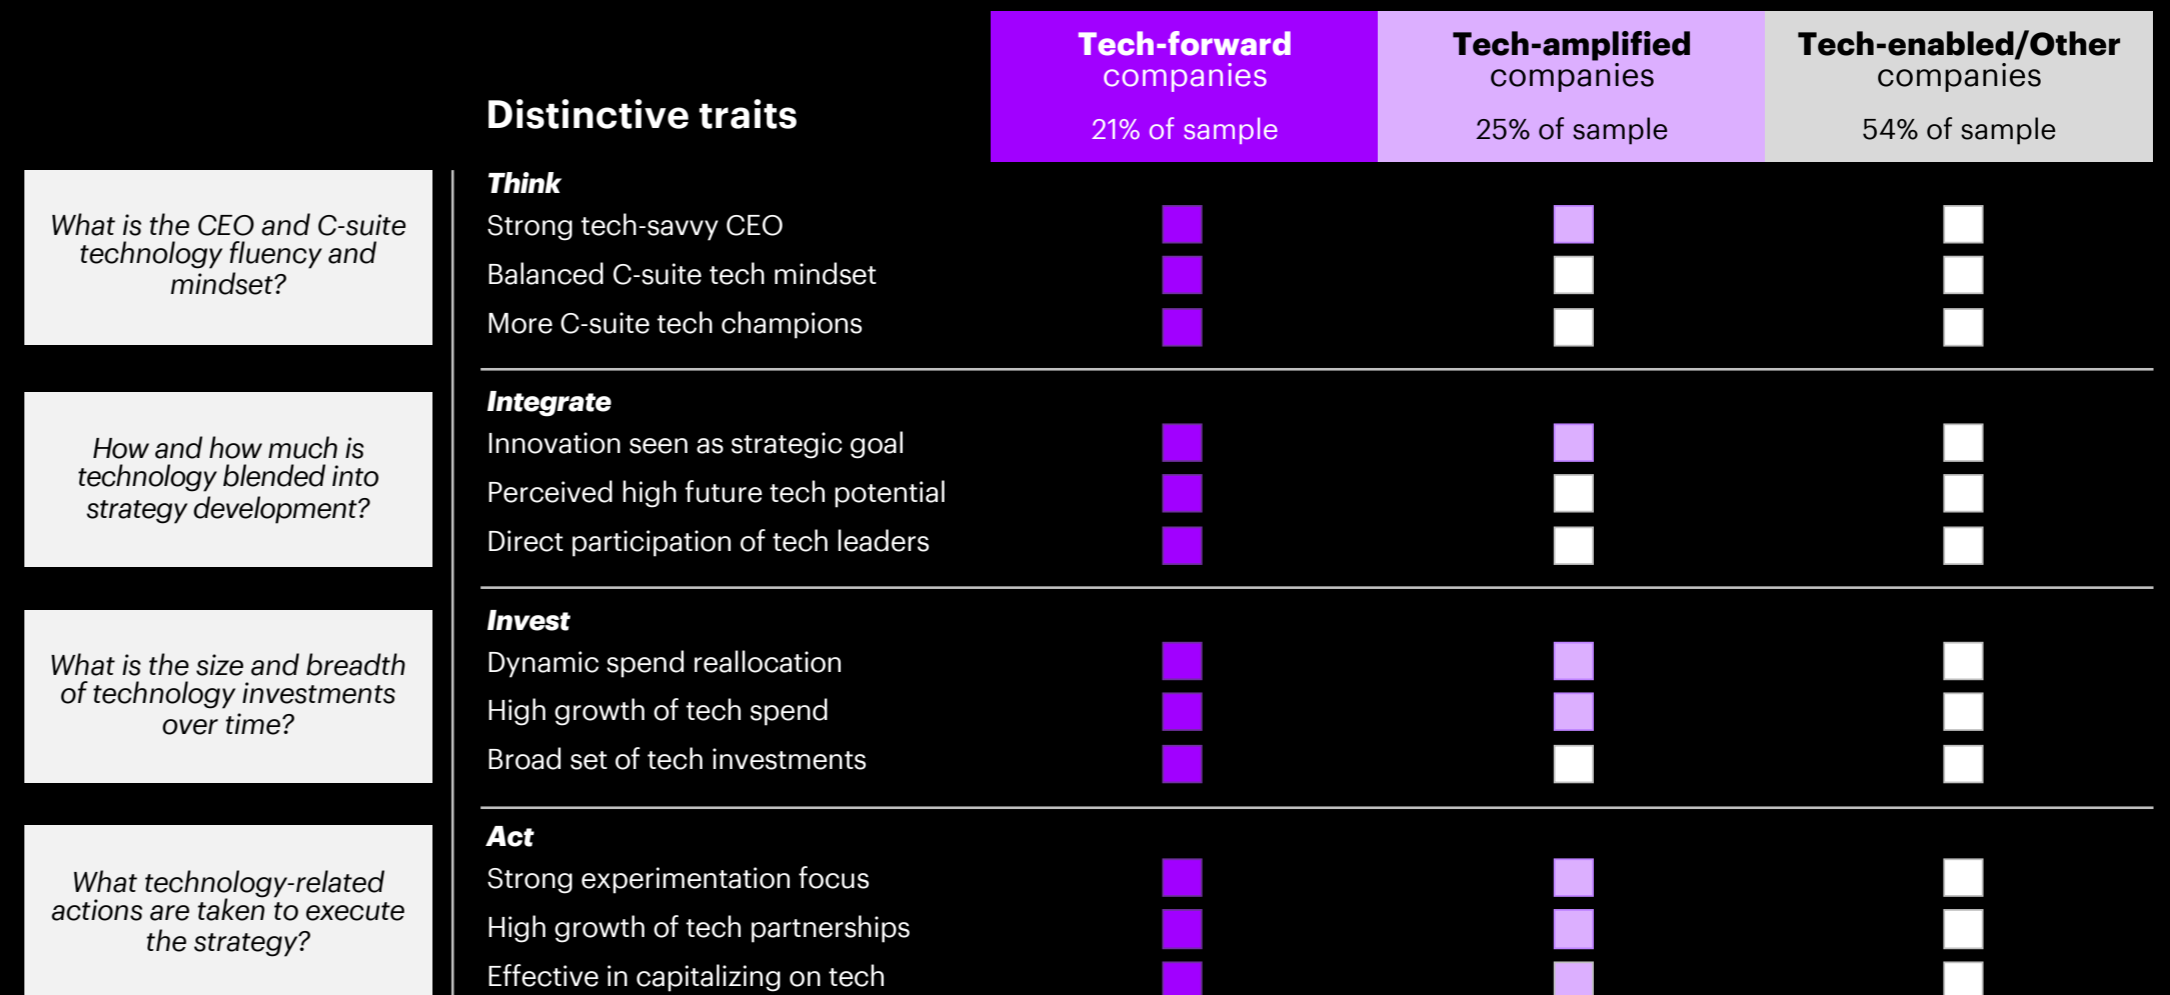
| | Distinctive traits | Tech-forward companies 21% of sample | Tech-amplified companies 25% of sample | Tech-enabled/Other companies 54% of sample |
|---|---|---|---|---|
| What is the CEO and C-suite technology fluency and mindset? | Think | | | |
| | Strong tech-savvy CEO | | | |
| | Balanced C-suite tech mindset | | | |
| | More C-suite tech champions | | | |
| How and how much is technology blended into strategy development? | Integrate | | | |
| | Innovation seen as strategic goal | | | |
| | Perceived high future tech potential | | | |
| | Direct participation of tech leaders | | | |
| What is the size and breadth of technology investments over time? | Invest | | | |
| | Dynamic spend reallocation | | | |
| | High growth of tech spend | | | |
| | Broad set of tech investments | | | |
| What technology-related actions are taken to execute the strategy? | Act | | | |
| | Strong experimentation focus | | | |
| | High growth of tech partnerships | | | |
| | Effective in capitalizing on tech | | | |